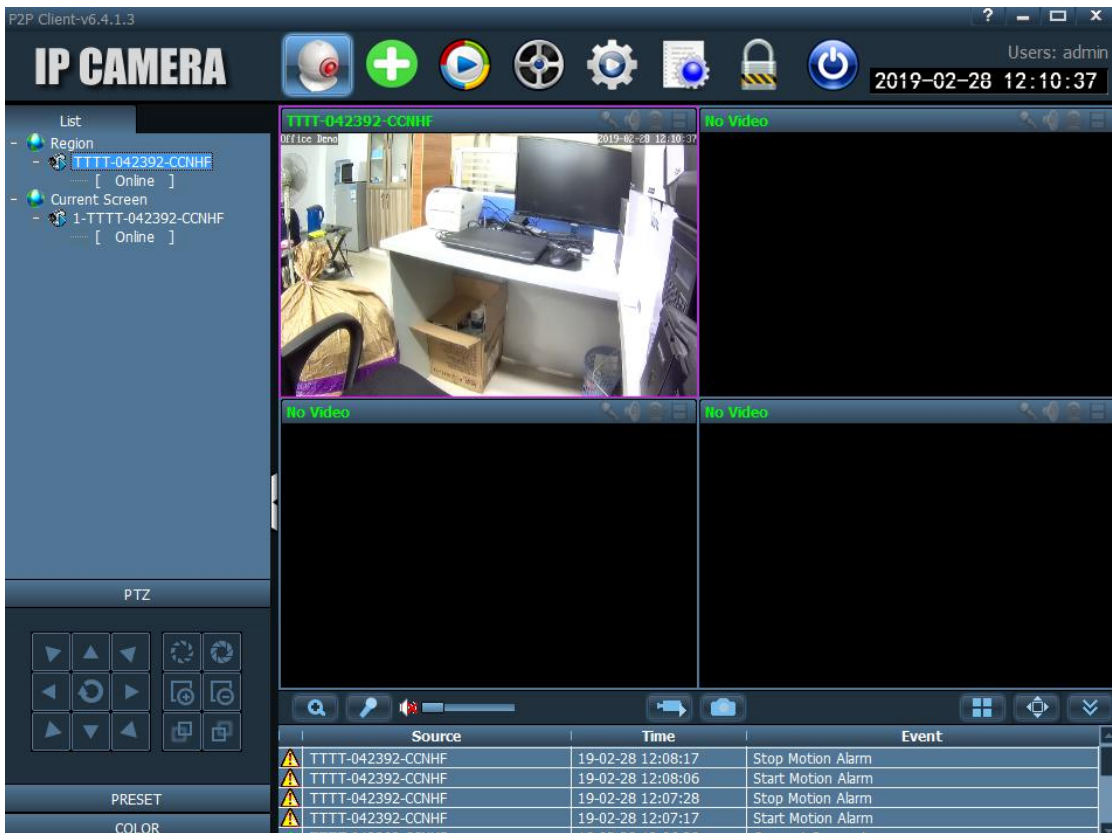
P2P Client-v6.4.1.3

? – □ X

IP CAMERA

Users: admin

2019-02-28 12:10:37

List

- Region
- TTTT-042392-CCNHF
[ Online ]
- Current Screen
- 1-TTTT-042392-CCNHF
[ Online ]

TTTT-042392-CCNHF

Office Demo

2019-02-28 12:10:37

No Video

No Video

No Video

PTZ

PRESET

COLOR

| Source | Time | Event |
|---|---|---|
| TTTT-042392-CCNHF | 19-02-28 12:08:17 | Stop Motion Alarm |
| TTTT-042392-CCNHF | 19-02-28 12:08:06 | Start Motion Alarm |
| TTTT-042392-CCNHF | 19-02-28 12:07:28 | Stop Motion Alarm |
| TTTT-042392-CCNHF | 19-02-28 12:07:17 | Start Motion Alarm |